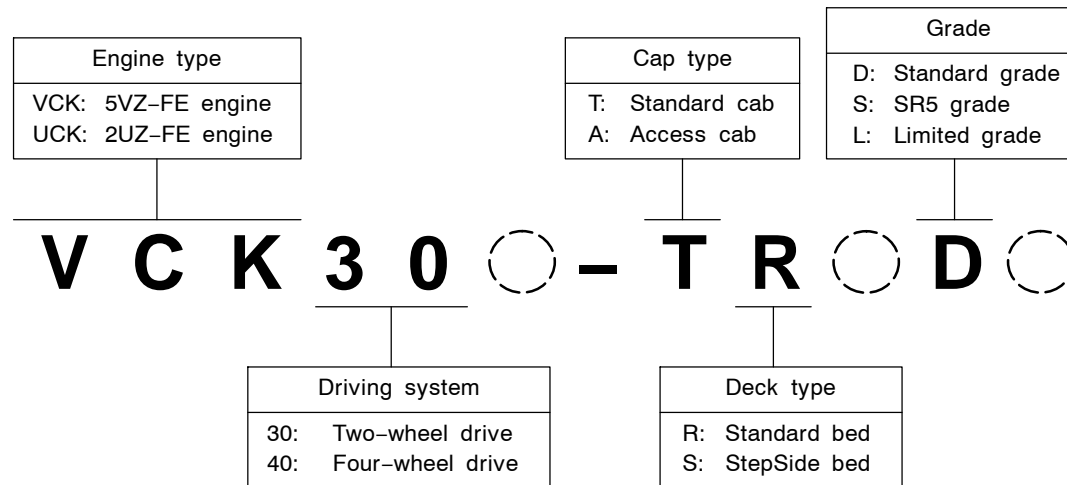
Engine type
VCK: 5VZ–FE engine
UCK: 2UZ–FE engine

Cap type
T: Standard cab
A: Access cab

Grade
D: Standard grade
S: SR5 grade
L: Limited grade

V C K 3 0 – T R D

Driving system
30: Two–wheel drive
40: Four–wheel drive

Deck type
R: Standard bed
S: StepSide bed